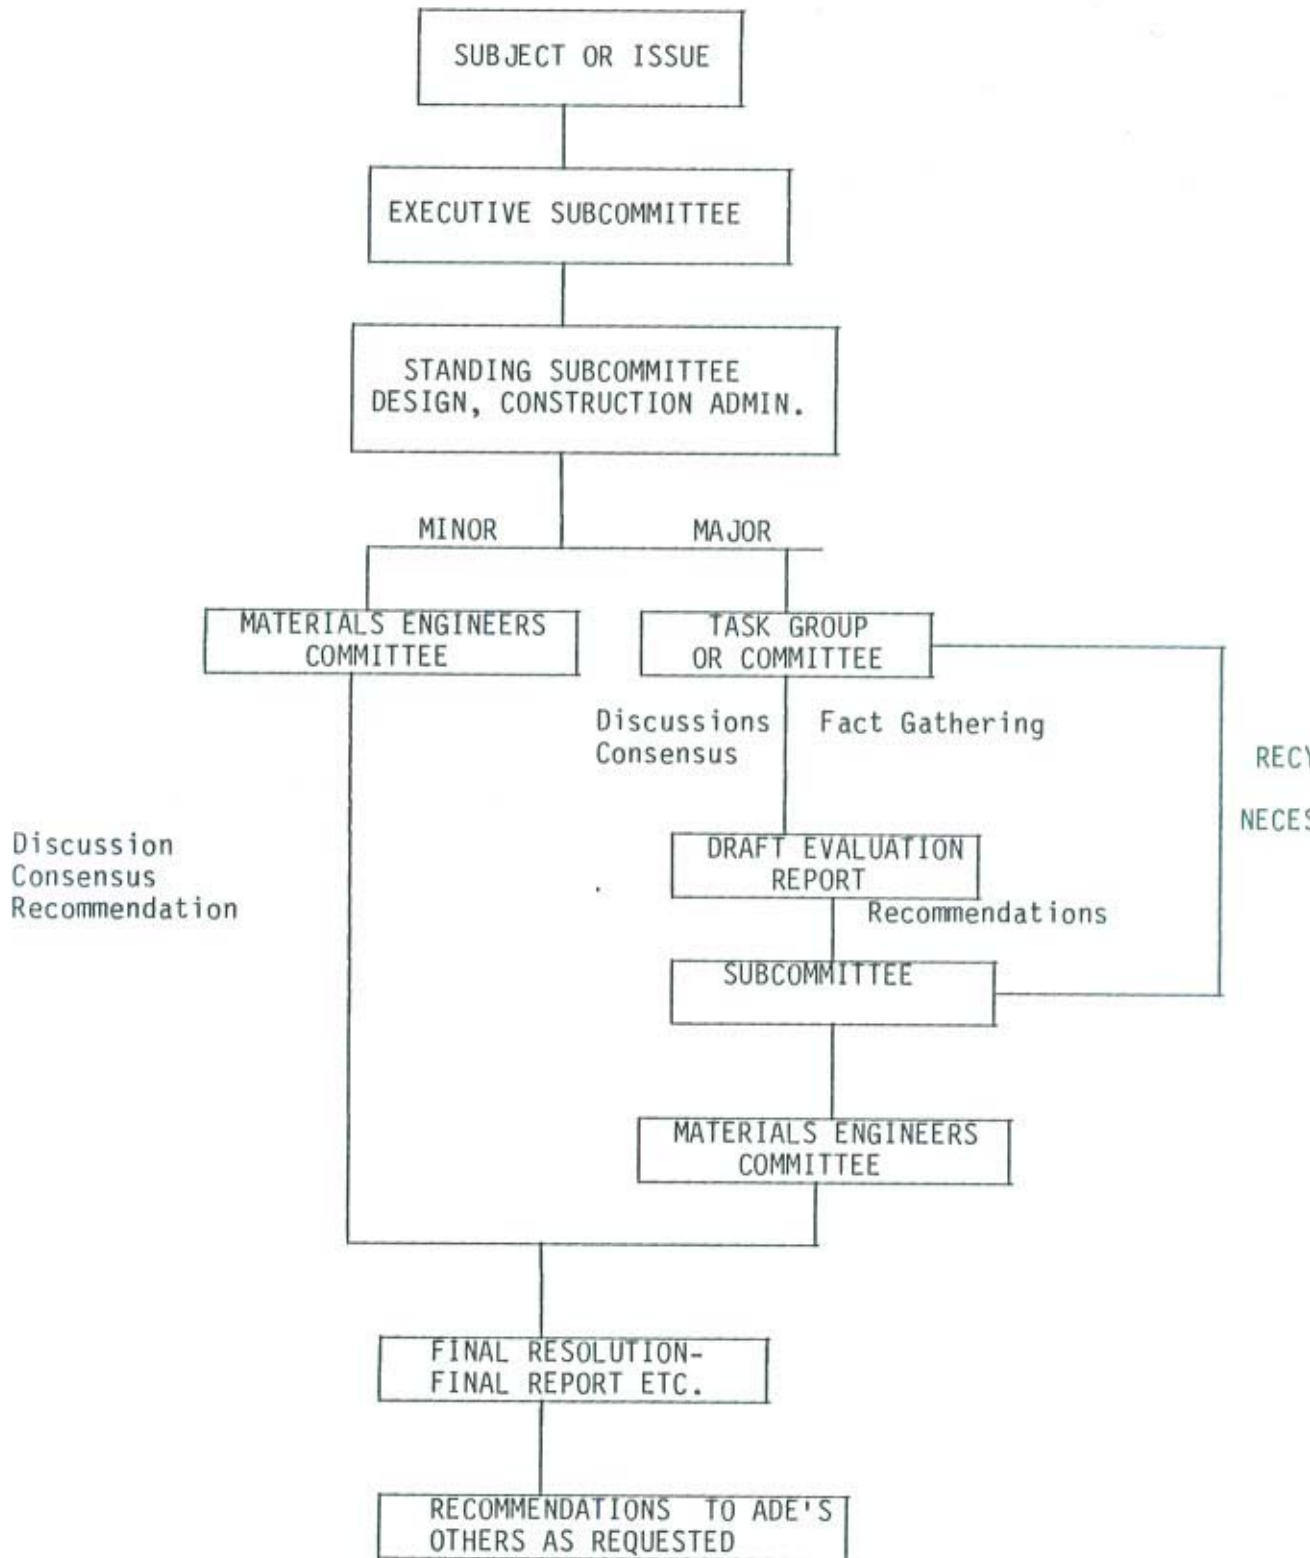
SUBJECT OR ISSUE

EXECUTIVE SUBCOMMITTEE

STANDING SUBCOMMITTEE
DESIGN, CONSTRUCTION ADMIN.

MINOR

MAJOR

MATERIALS ENGINEERS
COMMITTEE

TASK GROUP
OR COMMITTEE

Discussions
Consensus

Fact Gathering

RECY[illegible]

NECES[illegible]

Discussion
Consensus
Recommendation

DRAFT EVALUATION
REPORT

Recommendations

SUBCOMMITTEE

MATERIALS ENGINEERS
COMMITTEE

FINAL RESOLUTION-
FINAL REPORT ETC.

RECOMMENDATIONS TO ADE'S
OTHERS AS REQUESTED